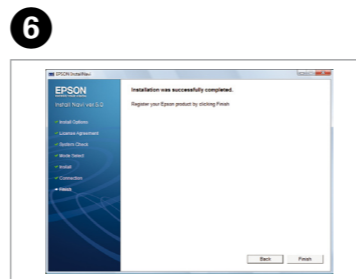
6

EPSON InstallNavi

EPSON

Install Navi ver.2.0

Install Options

License Agreement

System Check

Mode Select

Install

Connection

Finish

Installation was successfully completed.

Register your Epson product by clicking Finish

Back

Finish